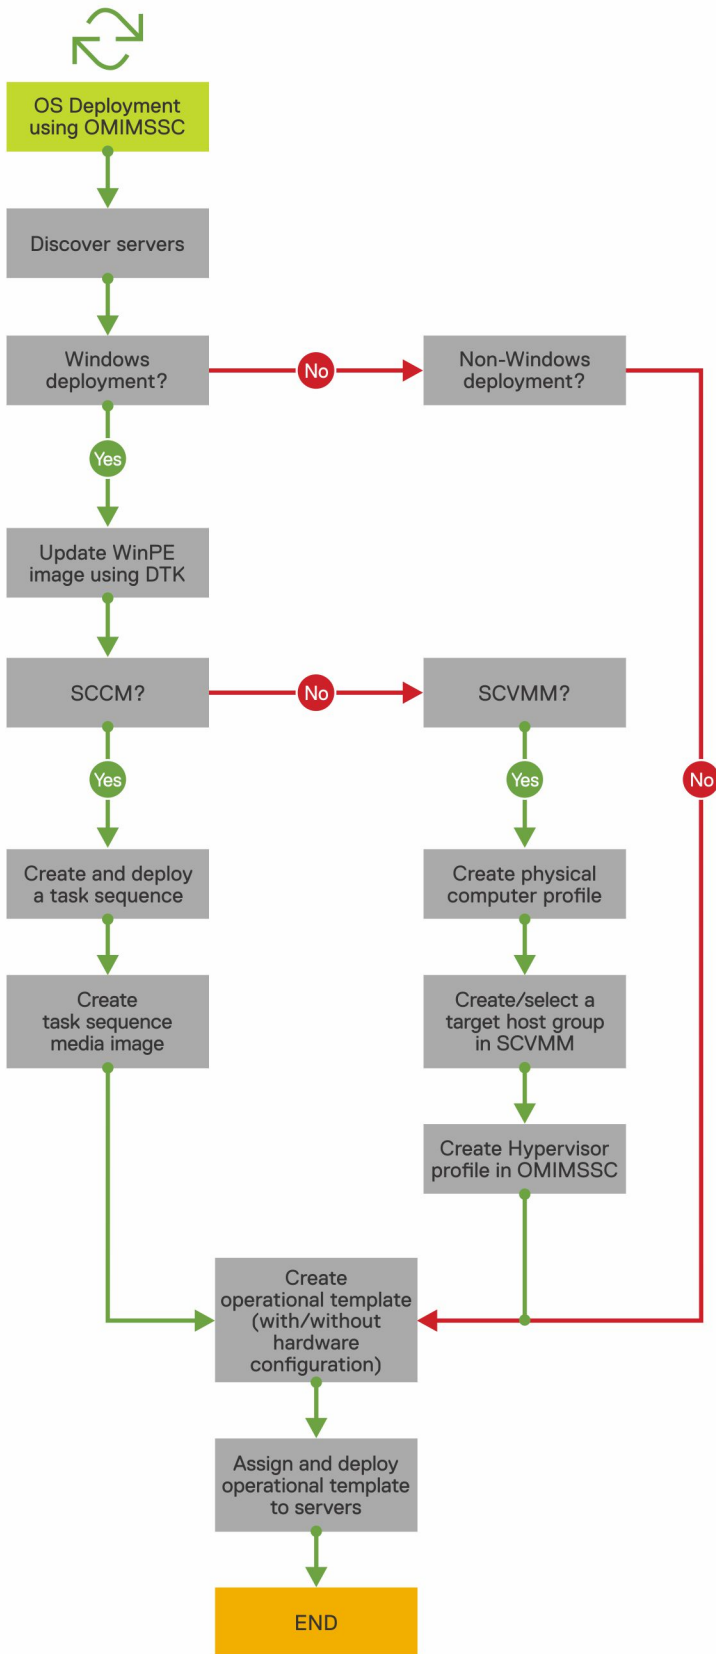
OS Deployment using OMIMSSC

Discover servers

Windows deployment?

No

Non-Windows deployment?

Yes

Update WinPE image using DTK

SCCM?

No

SCVMM?

Yes

Yes

No

Create and deploy a task sequence

Create physical computer profile

Create task sequence media image

Create/select a target host group in SCVMM

Create Hypervisor profile in OMIMSSC

Create operational template (with/without hardware configuration)

Assign and deploy operational template to servers

END